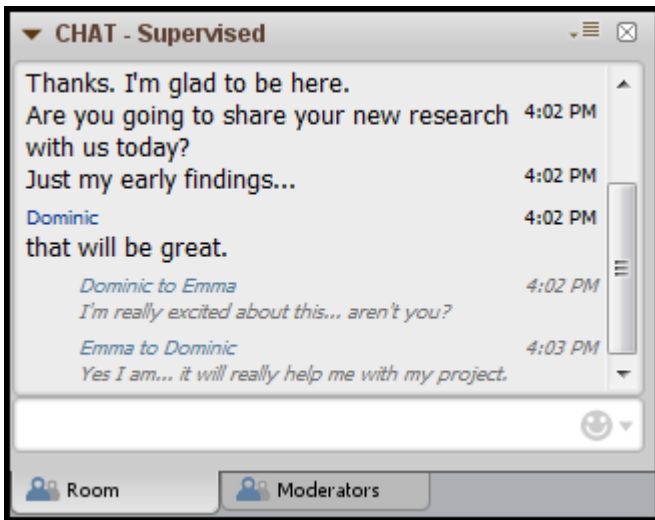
CHAT - Supervised

Thanks. I'm glad to be here.

Are you going to share your new research with us today? 4:02 PM

Just my early findings... 4:02 PM

Dominic 4:02 PM

that will be great.

Dominic to Emma 4:02 PM

I'm really excited about this... aren't you?

Emma to Dominic 4:03 PM

Yes I am... it will really help me with my project.

Room

Moderators